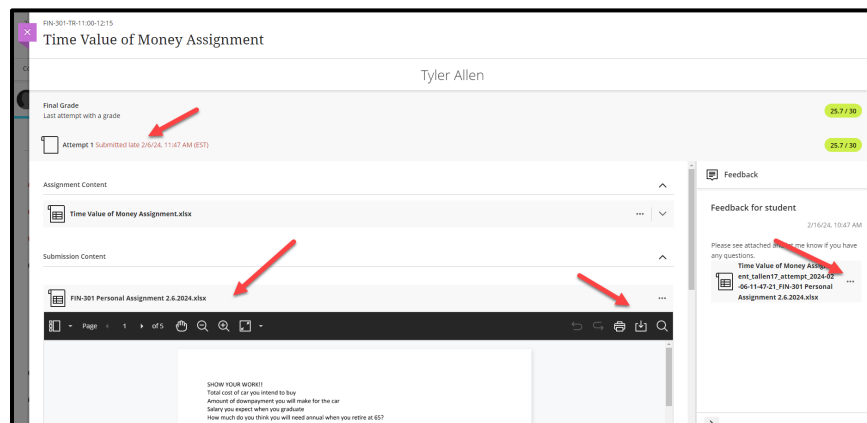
FIN-301-TR-11:00-12:15
Time Value of Money Assignment

Tyler Allen

Final Grade
Last attempt with a grade

25.7 / 30

Attempt 1 Submitted late 2/6/24, 11:47 AM (EST)

25.7 / 30

Assignment Content

Time Value of Money Assignment.xlsx

Submission Content

FIN-301 Personal Assignment 2.6.2024.xlsx

Page 1 of 5

SHOW YOUR WORK!!
Total cost of car you intend to buy
Amount of downpayment you will make for the car
Salary you expect when you graduate
How much do you think you will need annual when you retire at 65?

Feedback

Feedback for student

2/16/24, 10:47 AM

Please see attached and let me know if you have any questions.

Time Value of Money Assignment_tallen17_attempt_2024-02-06-11-47-21_FIN-301 Personal Assignment 2.6.2024.xlsx